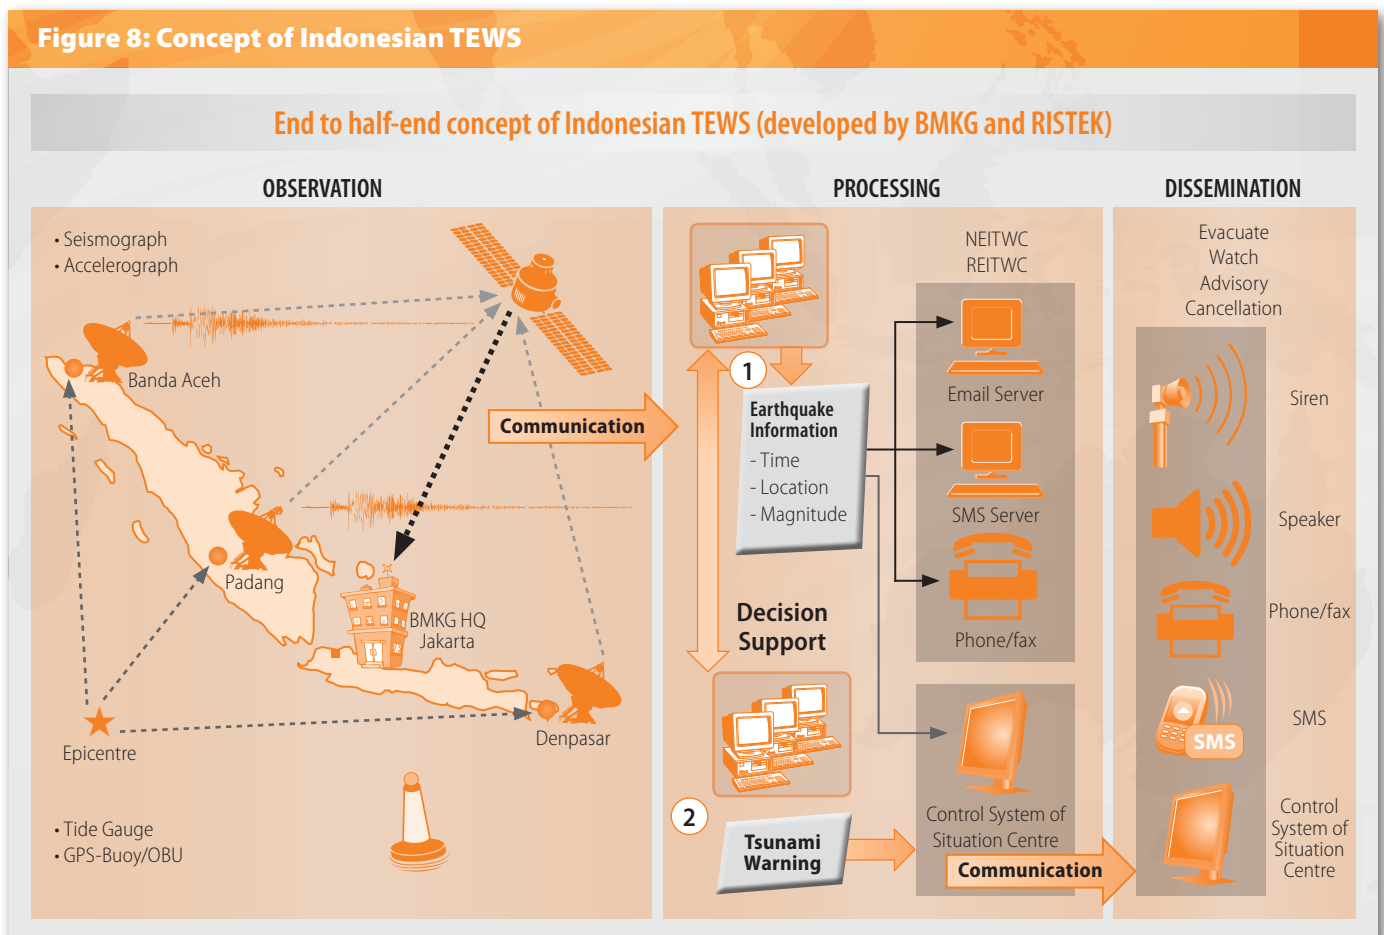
Figure 8: Concept of Indonesian TEWS

End to half-end concept of Indonesian TEWS (developed by BMKG and RISTEK)

OBSERVATION

• Seismograph
• Accelerograph

Banda Aceh

Communication

Padang

BMKG HQ Jakarta

Epicentre

Denpasar

• Tide Gauge
• GPS-Buoy/OBU

PROCESSING

1

Earthquake Information
- Time
- Location
- Magnitude

NEITWC
REITWC

Email Server

SMS Server

Phone/fax

Decision Support

2

Tsunami Warning

Control System of Situation Centre

Communication

DISSEMINATION

Evacuate
Watch
Advisory
Cancellation

Siren

Speaker

Phone/fax

SMS

SMS

Control System of Situation Centre